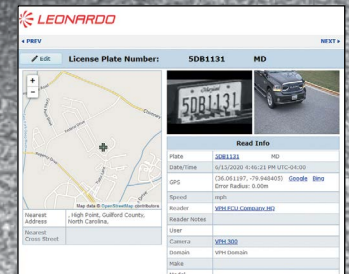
LEONARDO

‹ PREV

NEXT ›

Edit

License Plate Number: 5DB1131 MD

+

−

Map data © OpenStreetMap contributors

5DB1131

| Nearest Address | , High Point, Guilford County, North Carolina, |
|---|---|
| Nearest Cross Street | |

Read Info

| Plate | 5DB1131 MD |
|---|---|
| Date/Time | 6/13/2020 4:46:21 PM UTC-04:00 |
| GPS | (36.061197, -79.948403) Google Bing Error Radius: 0.00m |
| Speed | mph |
| Reader | VPM FCU Company HQ |
| Reader Notes | |
| User | |
| Camera | VPH 300 |
| Domain | VPM Domain |
| Make | |
| Model | |